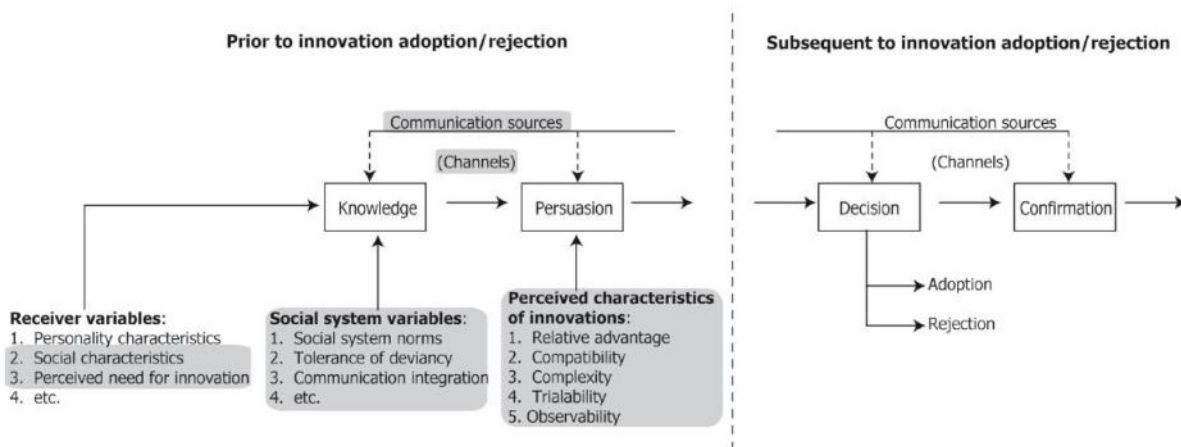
Prior to innovation adoption/rejection

Subsequent to innovation adoption/rejection

Communication sources

(Channels)

Knowledge

Persuasion

Communication sources

(Channels)

Decision

Confirmation

Adoption

Rejection

Receiver variables:
1. Personality characteristics
2. Social characteristics
3. Perceived need for innovation
4. etc.

Social system variables:
1. Social system norms
2. Tolerance of deviancy
3. Communication integration
4. etc.

Perceived characteristics of innovations:
1. Relative advantage
2. Compatibility
3. Complexity
4. Trialability
5. Observability